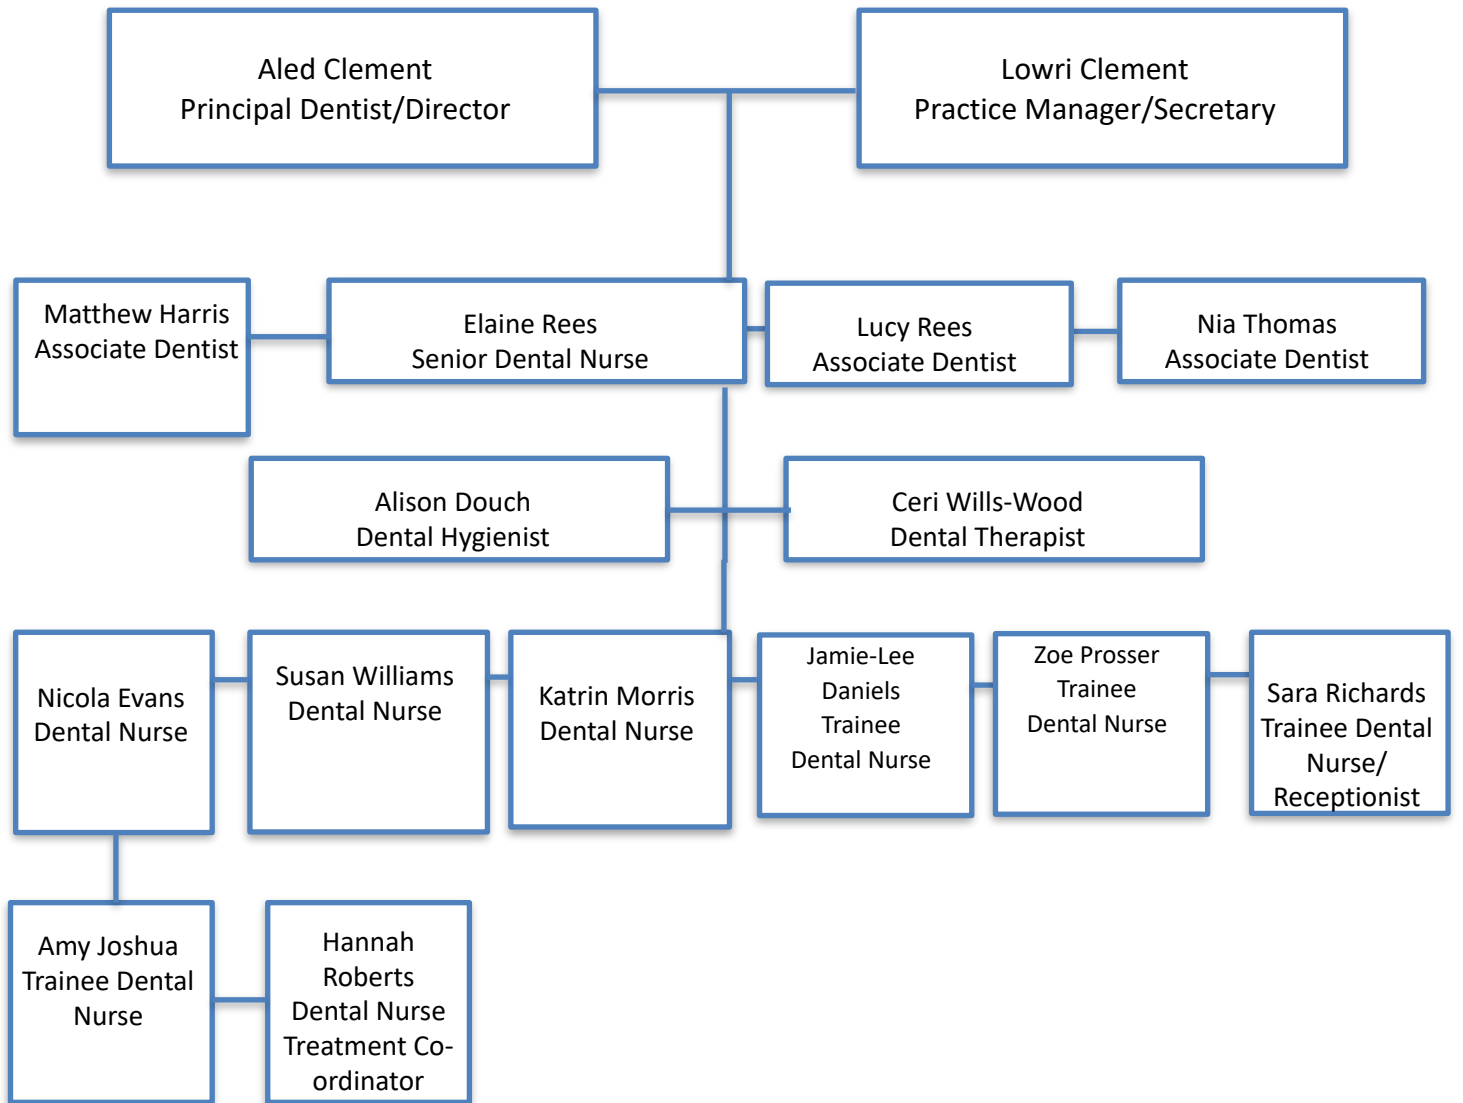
Aled Clement
Principal Dentist/Director

Lowri Clement
Practice Manager/Secretary

Matthew Harris
Associate Dentist

Elaine Rees
Senior Dental Nurse

Lucy Rees
Associate Dentist

Nia Thomas
Associate Dentist

Alison Douch
Dental Hygienist

Ceri Wills-Wood
Dental Therapist

Nicola Evans
Dental Nurse

Susan Williams
Dental Nurse

Katrin Morris
Dental Nurse

Jamie-Lee Daniels Trainee Dental Nurse

Zoe Prosser Trainee Dental Nurse

Sara Richards Trainee Dental Nurse/ Receptionist

Amy Joshua Trainee Dental Nurse

Hannah Roberts Dental Nurse Treatment Co-ordinator